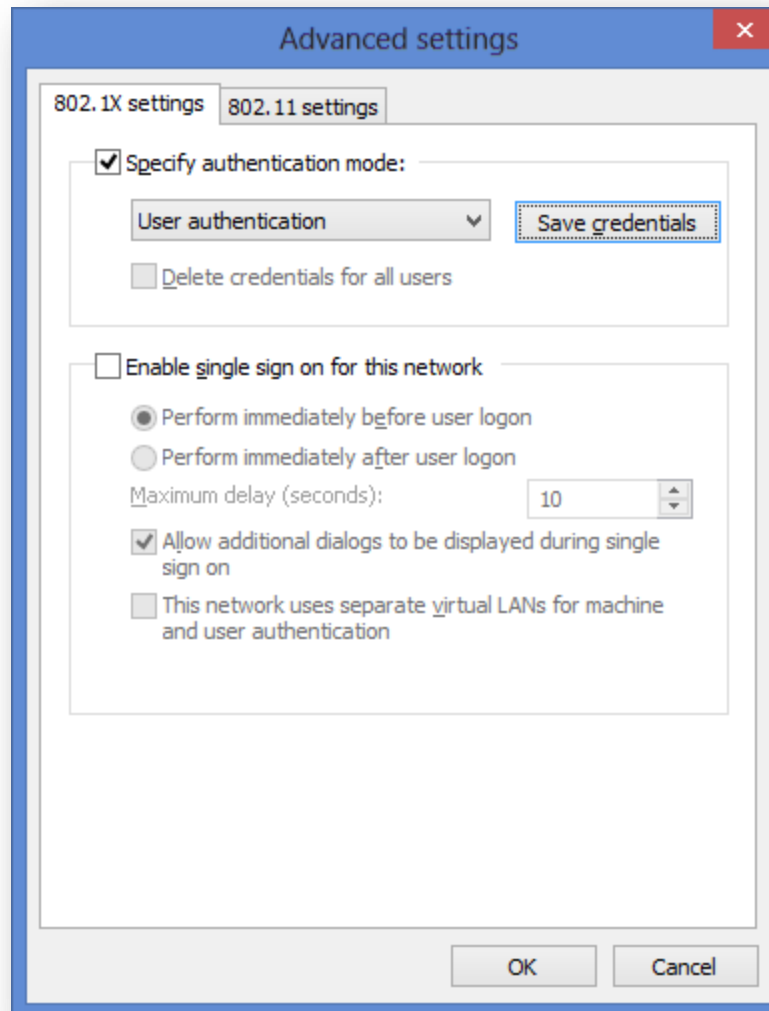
Advanced settings

802.1X settings
802.11 settings

Specify authentication mode:

User authentication
Save credentials

Delete credentials for all users

Enable single sign on for this network

Perform immediately before user logon

Perform immediately after user logon

Maximum delay (seconds):
10

Allow additional dialogs to be displayed during single sign on

This network uses separate virtual LANs for machine and user authentication

OK
Cancel